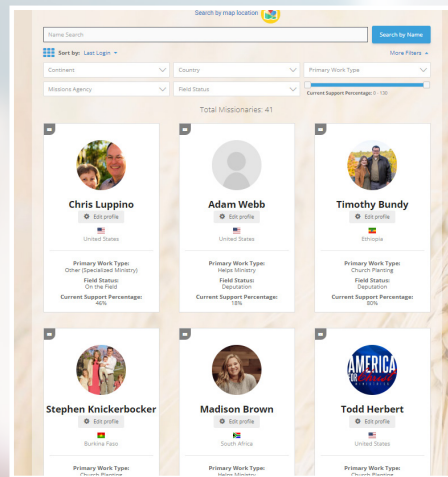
Search by map location

Name Search

Search by Name

Sort by: Last Login

More Filters

Continent

Country

Primary Work Type

Missions Agency

Field Status

Current Support Percentage: 0 - 130

Total Missionaries: 41

Chris Luppino

Edit profile

United States

Primary Work Type:
Other (Specialized Ministry)

Field Status:
On the Field

Current Support Percentage:
46%

Adam Webb

Edit profile

United States

Primary Work Type:
Helps Ministry

Field Status:
Deputation

Current Support Percentage:
18%

Timothy Bundy

Edit profile

Ethiopia

Primary Work Type:
Church Planting

Field Status:
Deputation

Current Support Percentage:
80%

Stephen Knickerbocker

Edit profile

Burkina Faso

Primary Work Type:
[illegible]

Madison Brown

Edit profile

South Africa

Primary Work Type:
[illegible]

AMERICA for Christ

Todd Herbert

Edit profile

United States

Primary Work Type:
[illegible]